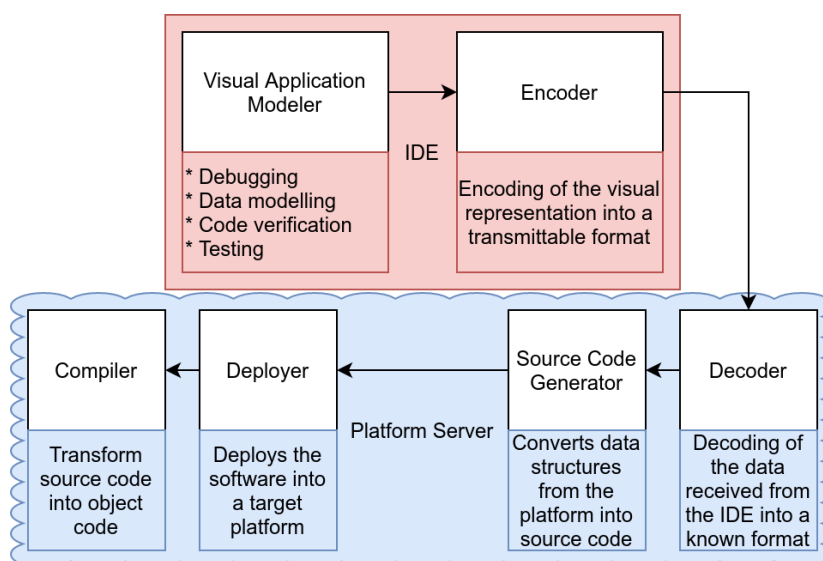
Visual Application Modeler

* Debugging
* Data modelling
* Code verification
* Testing

IDE

Encoder

Encoding of the visual representation into a transmittable format

Compiler

Transform source code into object code

Deployer

Deploys the software into a target platform

Platform Server

Source Code Generator

Converts data structures from the platform into source code

Decoder

Decoding of the data received from the IDE into a known format